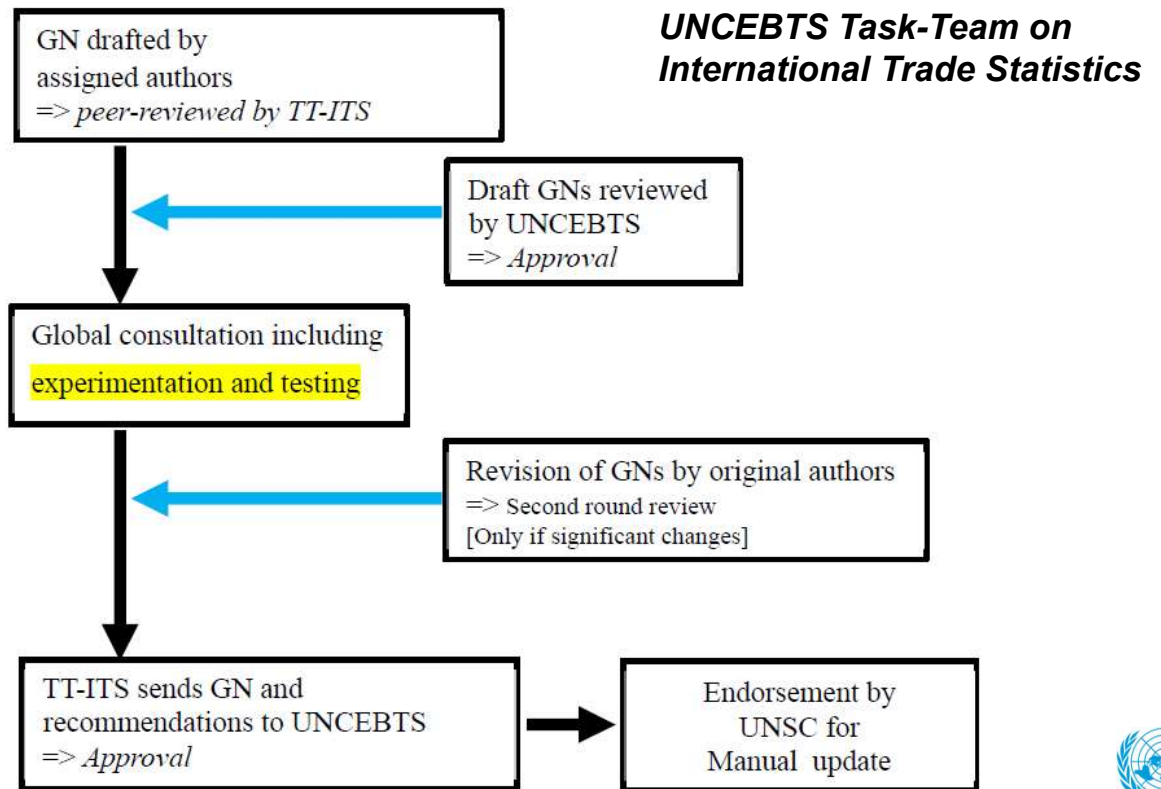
UNCEBTS Task-Team on International Trade Statistics

GN drafted by assigned authors
=> peer-reviewed by TT-ITS

Draft GNs reviewed by UNCEBTS
=> Approval

Global consultation including experimentation and testing

Revision of GNs by original authors
=> Second round review
[Only if significant changes]

TT-ITS sends GN and recommendations to UNCEBTS
=> Approval

Endorsement by UNSC for Manual update